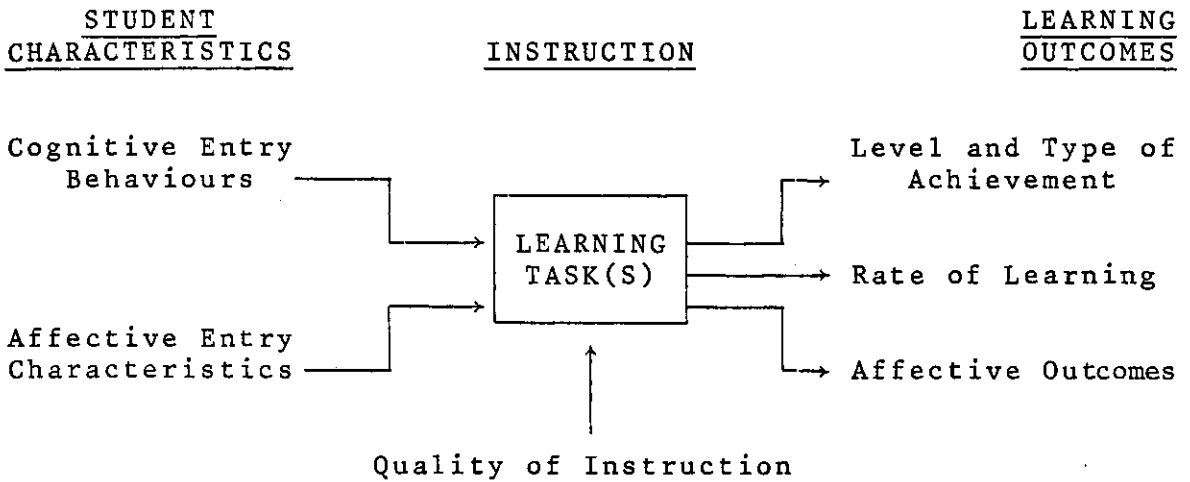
STUDENT CHARACTERISTICS

INSTRUCTION

LEARNING OUTCOMES

Cognitive Entry Behaviours

Affective Entry Characteristics

LEARNING TASK(S)

Quality of Instruction

Level and Type of Achievement

Rate of Learning

Affective Outcomes